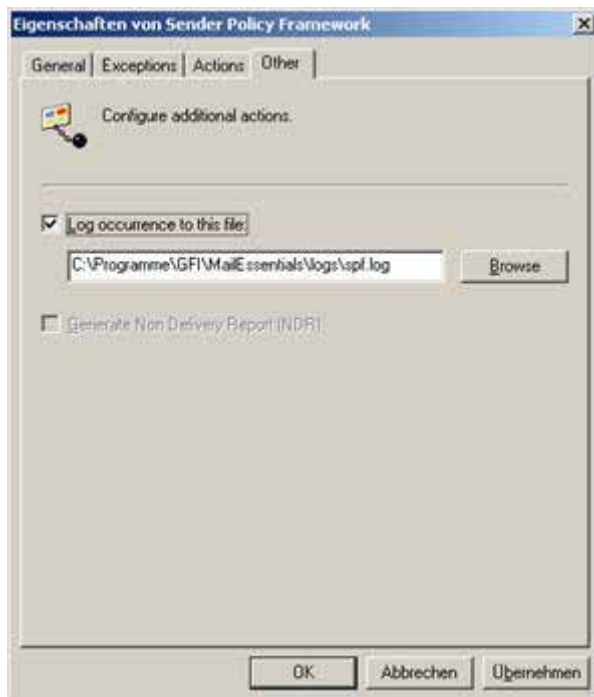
Eigenschaften von Sender Policy Framework

×

General | Exceptions | Actions | Other

Configure additional actions.

Log occurrence to this file:

C:\Programme\GFI\MailEssentials\logs\spf.log

Browse

Generate Non Delivery Report (NDR)

OK

Abbrechen

Übernehmen